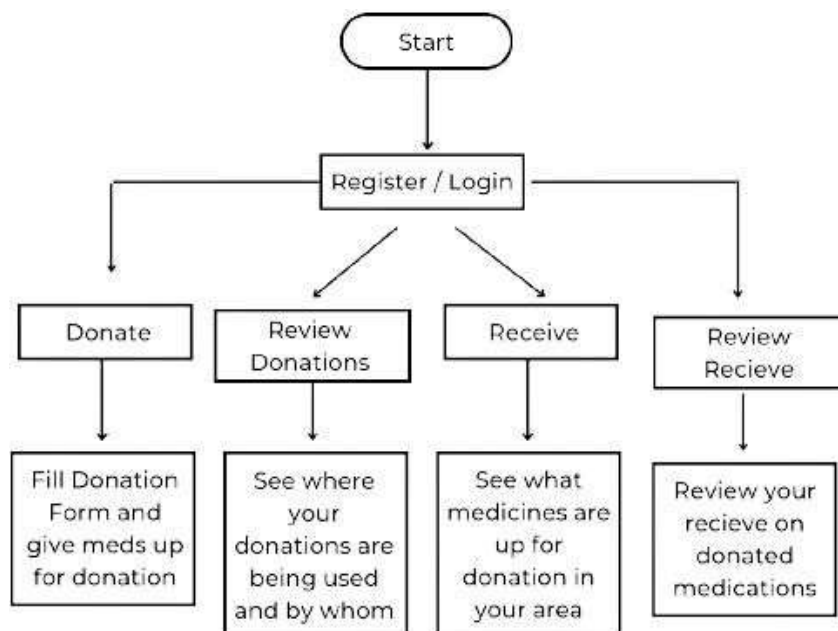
Start

Register / Login

Donate

Review Donations

Receive

Review Recieve

Fill Donation Form and give meds up for donation

See where your donations are being used and by whom

See what medicines are up for donation in your area

Review your recieve on donated medications